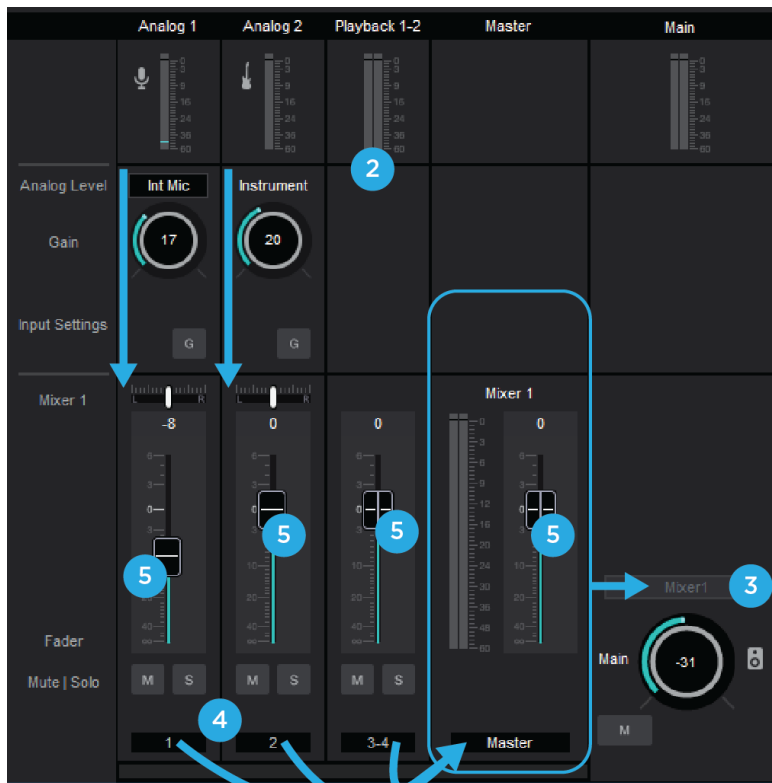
Analog 1 Analog 2 Playback 1-2 Master Main

0
3
9
16
24
36
60

2

Analog Level
Int Mic
Instrument

Gain
17
20

Input Settings
G
G

Mixer 1
L R
L R
Mixer 1

-8
0
0
0

6
3
0
3
10
20
40
∞

5
5
5
5

Mixer1
3

Fader
Main
-31

Mute | Solo
M S
M S
M S
M

4
1
2
3-4
Master